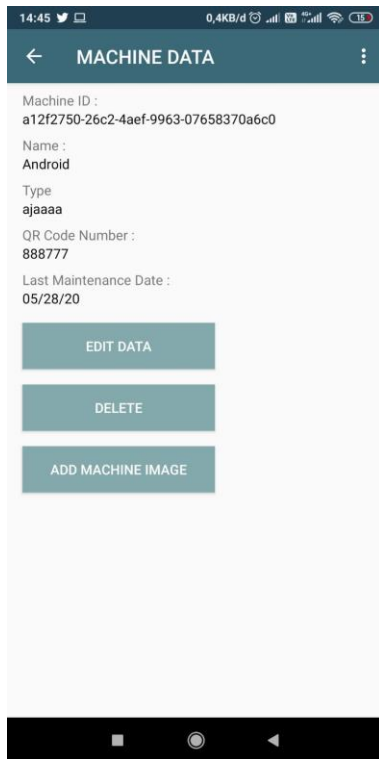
14:45 0,4KB/d 15

← MACHINE DATA

Machine ID :
a12f2750-26c2-4aef-9963-07658370a6c0

Name :
Android

Type
ajaaaa

QR Code Number :
888777

Last Maintenance Date :
05/28/20

EDIT DATA

DELETE

ADD MACHINE IMAGE